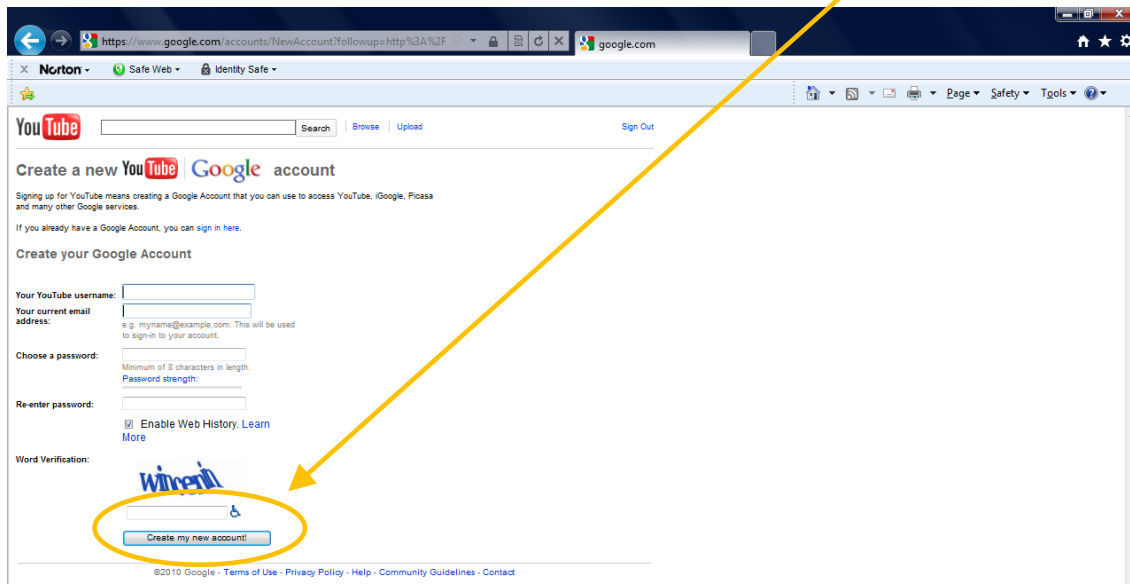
https://www.google.com/accounts/NewAccount?followup=http%3A%2F

google.com

Norton · Safe Web · Identity Safe

Page · Safety · Tools

YouTube Search | Browse | Upload Sign Out

Create a new YouTube Google account

Signing up for YouTube means creating a Google Account that you can use to access YouTube, iGoogle, Picasa and many other Google services.

If you already have a Google Account, you can sign in here.

Create your Google Account

Your YouTube username:

Your current email address:

e.g. myname@example.com. This will be used to sign-in to your account.

Choose a password:

Minimum of 8 characters in length.
Password strength:

Re-enter password:

Enable Web History. Learn More

Word Verification:

wincerin

Create my new account!

©2010 Google - Terms of Use - Privacy Policy - Help - Community Guidelines - Contact